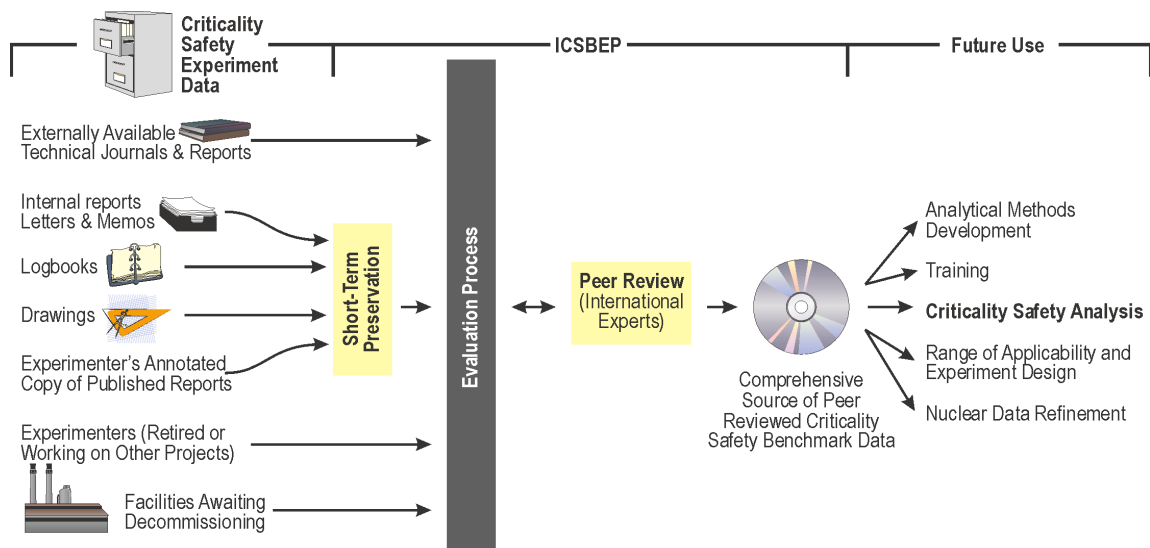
Criticality Safety Experiment Data

ICSBEP

Future Use

Externally Available Technical Journals & Reports

Internal reports Letters & Memos

Logbooks

Drawings

Experimenter's Annotated Copy of Published Reports

Short-Term Preservation

Experimenters (Retired or Working on Other Projects)

Facilities Awaiting Decommissioning

Evaluation Process

Peer Review (International Experts)

Comprehensive Source of Peer Reviewed Criticality Safety Benchmark Data

Analytical Methods Development

Training

Criticality Safety Analysis

Range of Applicability and Experiment Design

Nuclear Data Refinement